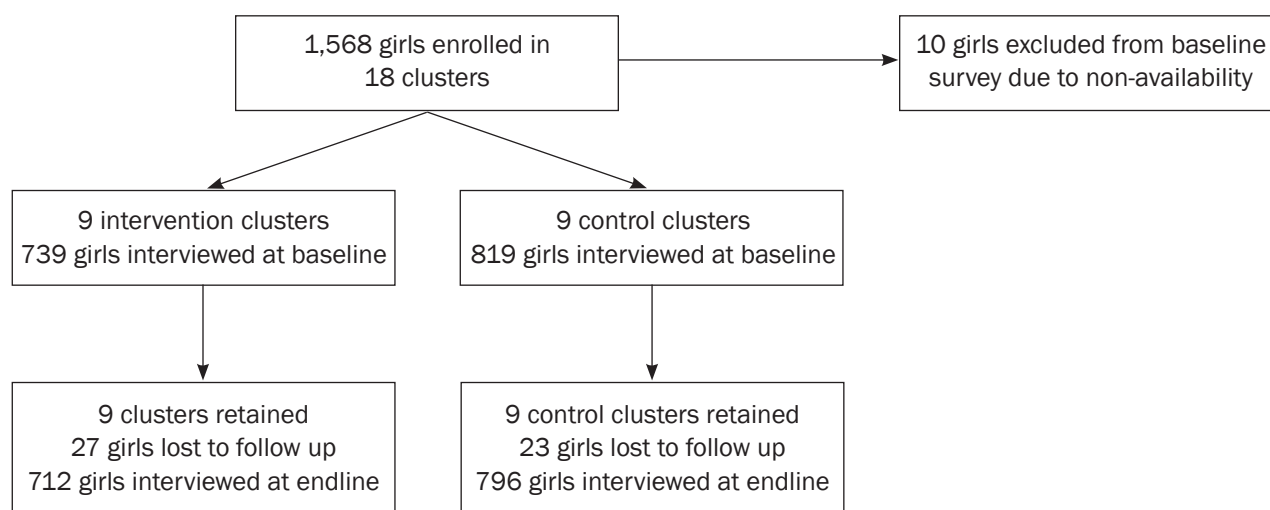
1,568 girls enrolled in 18 clusters

10 girls excluded from baseline survey due to non-availability

9 intervention clusters
739 girls interviewed at baseline

9 control clusters
819 girls interviewed at baseline

9 clusters retained
27 girls lost to follow up
712 girls interviewed at endline

9 control clusters retained
23 girls lost to follow up
796 girls interviewed at endline